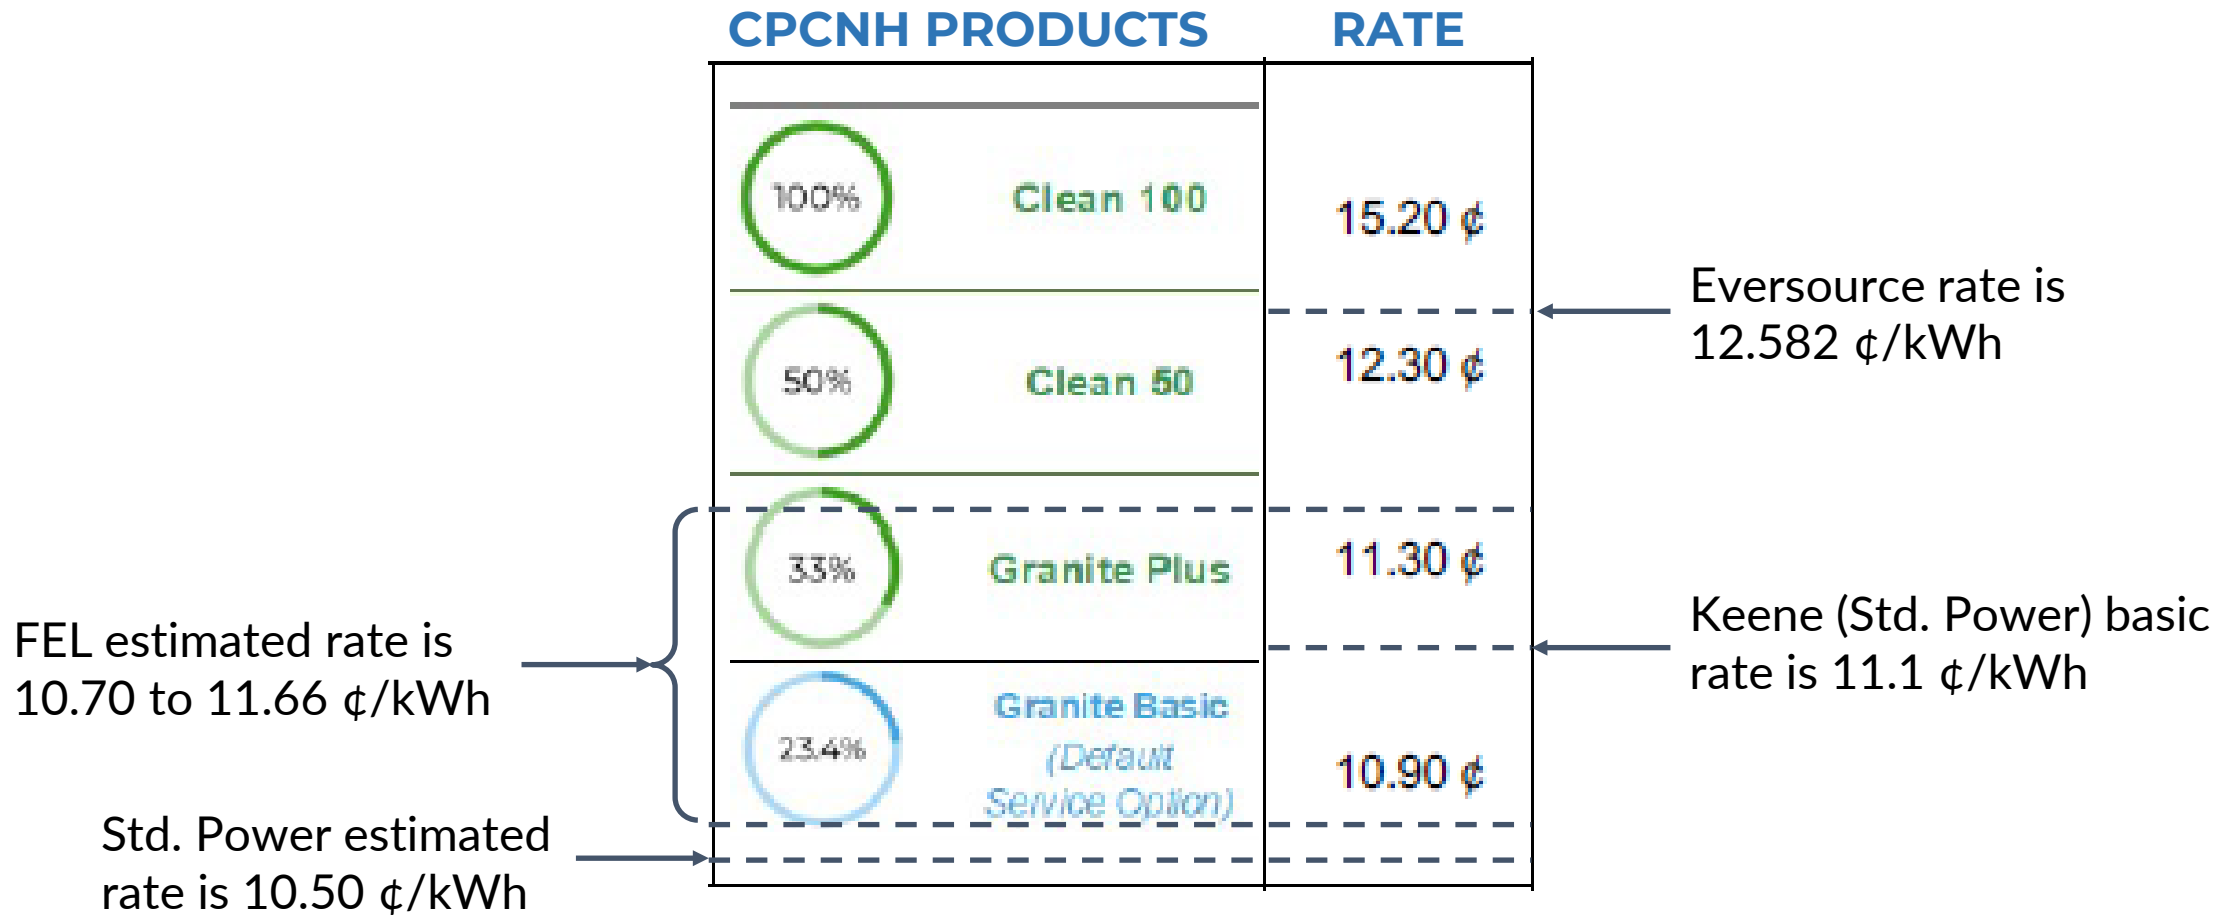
| CPCNH PRODUCTS | RATE |
|---|---|
| 100% Clean 100 | 15.20 ¢ |
| 50% Clean 50 | 12.30 ¢ |
| 33% Granite Plus | 11.30 ¢ |
| 23.4% Granite Basic (Default Service Option) | 10.90 ¢ |

Eversource rate is 12.582 ¢/kWh

Keene (Std. Power) basic rate is 11.1 ¢/kWh

FEL estimated rate is 10.70 to 11.66 ¢/kWh

Std. Power estimated rate is 10.50 ¢/kWh